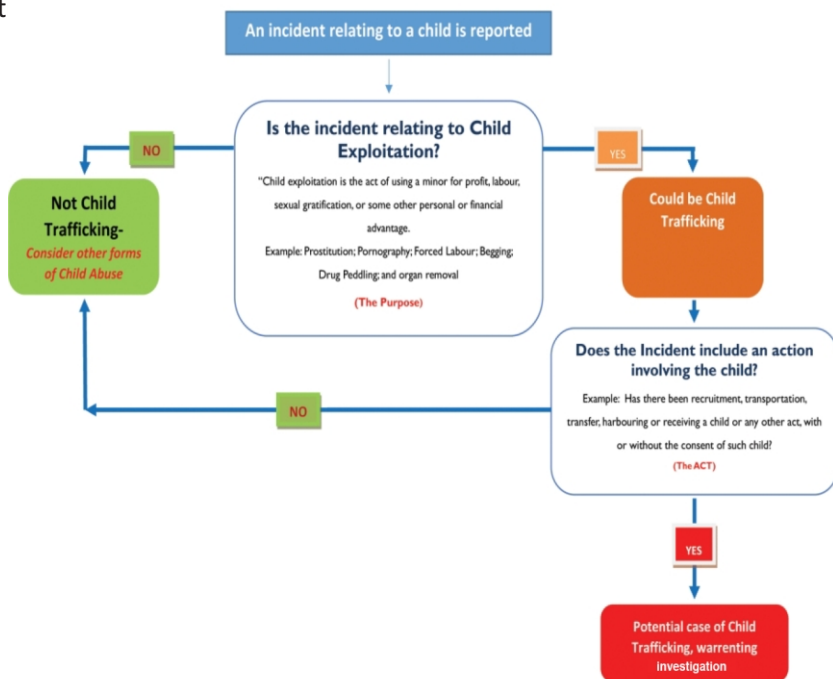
t

An incident relating to a child is reported

Is the incident relating to Child Exploitation?

"Child exploitation is the act of using a minor for profit, labour, sexual gratification, or some other personal or financial advantage.

Example: Prostitution; Pornography; Forced Labour; Begging; Drug Peddling; and organ removal

(The Purpose)

NO

Not Child Trafficking-

Consider other forms of Child Abuse

YES

Could be Child Trafficking

Does the Incident include an action involving the child?

Example: Has there been recruitment, transportation, transfer, harbouring or receiving a child or any other act, with or without the consent of such child?

(The ACT)

NO

YES

Potential case of Child Trafficking, warrenting investigation